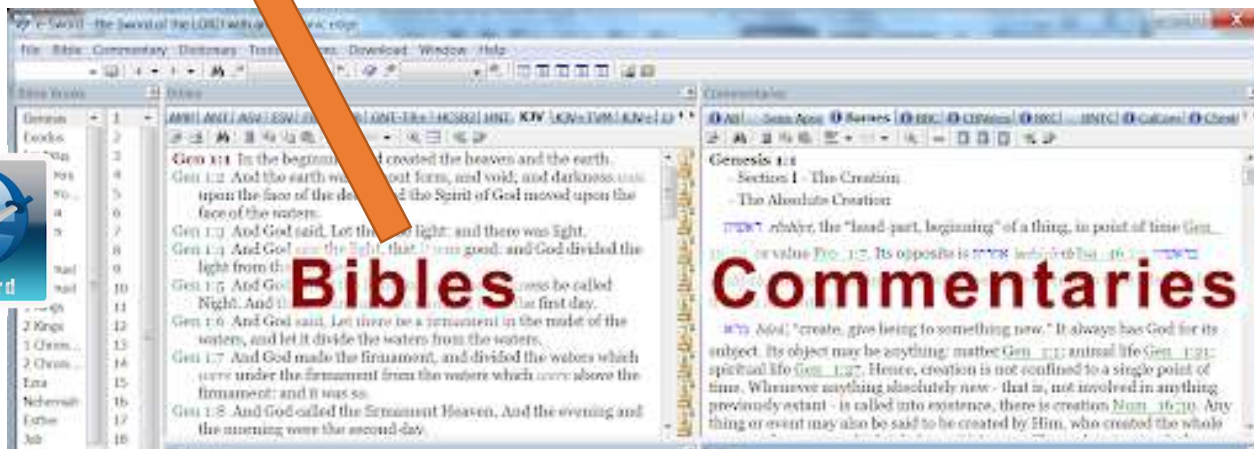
e-Sword - the Sword of the LORD with an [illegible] edge

File Bible Commentary Dictionary Tools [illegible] Download Window Help

Bible Books

Genesis
Exodus
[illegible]
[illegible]
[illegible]
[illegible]
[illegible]
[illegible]
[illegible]
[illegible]
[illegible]
2 Kings
1 Chron...
2 Chron...
Ezra
Nehemiah
Esther
Job

1
2
3
4
5
6
7
8
9
10
11
12
13
14
15
16
17
18

Bibles

AMP | ANT | ASV | ESV | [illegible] | GNT-TR+ | HCSB | HNT | KJV | KJV+TVM | KJV+ | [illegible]

Gen 1:1 In the beginning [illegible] created the heaven and the earth.
Gen 1:2 And the earth was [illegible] out form, and void; and darkness was upon the face of the de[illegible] the Spirit of God moved upon the face of the waters.
Gen 1:3 And God said, Let there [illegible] light: and there was light.
Gen 1:4 And God saw the light, that it was good: and God divided the light from th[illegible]
Gen 1:5 And God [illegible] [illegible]ness he called Night. And th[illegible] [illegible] first day.
Gen 1:6 And God said, Let there be a firmament in the midst of the waters, and let it divide the waters from the waters.
Gen 1:7 And God made the firmament, and divided the waters which were under the firmament from the waters which were above the firmament: and it was so.
Gen 1:8 And God called the firmament Heaven. And the evening and the morning were the second day.

Bibles

Commentaries

All | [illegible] | Barnes | BBC | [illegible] | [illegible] | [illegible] | Calvin | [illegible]

Genesis 1:1
- Section I - The Creation
- The Absolute Creation

ראשית rê'shiyt, the "head-part, beginning" of a thing, in point of time Gen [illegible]
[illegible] or value Pro 1:7. Its opposite is אחרית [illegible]

Commentaries

ברא bārā', "create, give being to something new." It always has God for its subject. Its object may be anything: matter Gen 1:1; animal life Gen 1:21; spiritual life Gen 1:27. Hence, creation is not confined to a single point of time. Whenever anything absolutely new - that is, not involved in anything previously extant - is called into existence, there is creation Num 16:30. Any thing or event may also be said to be created by Him, who created the whole